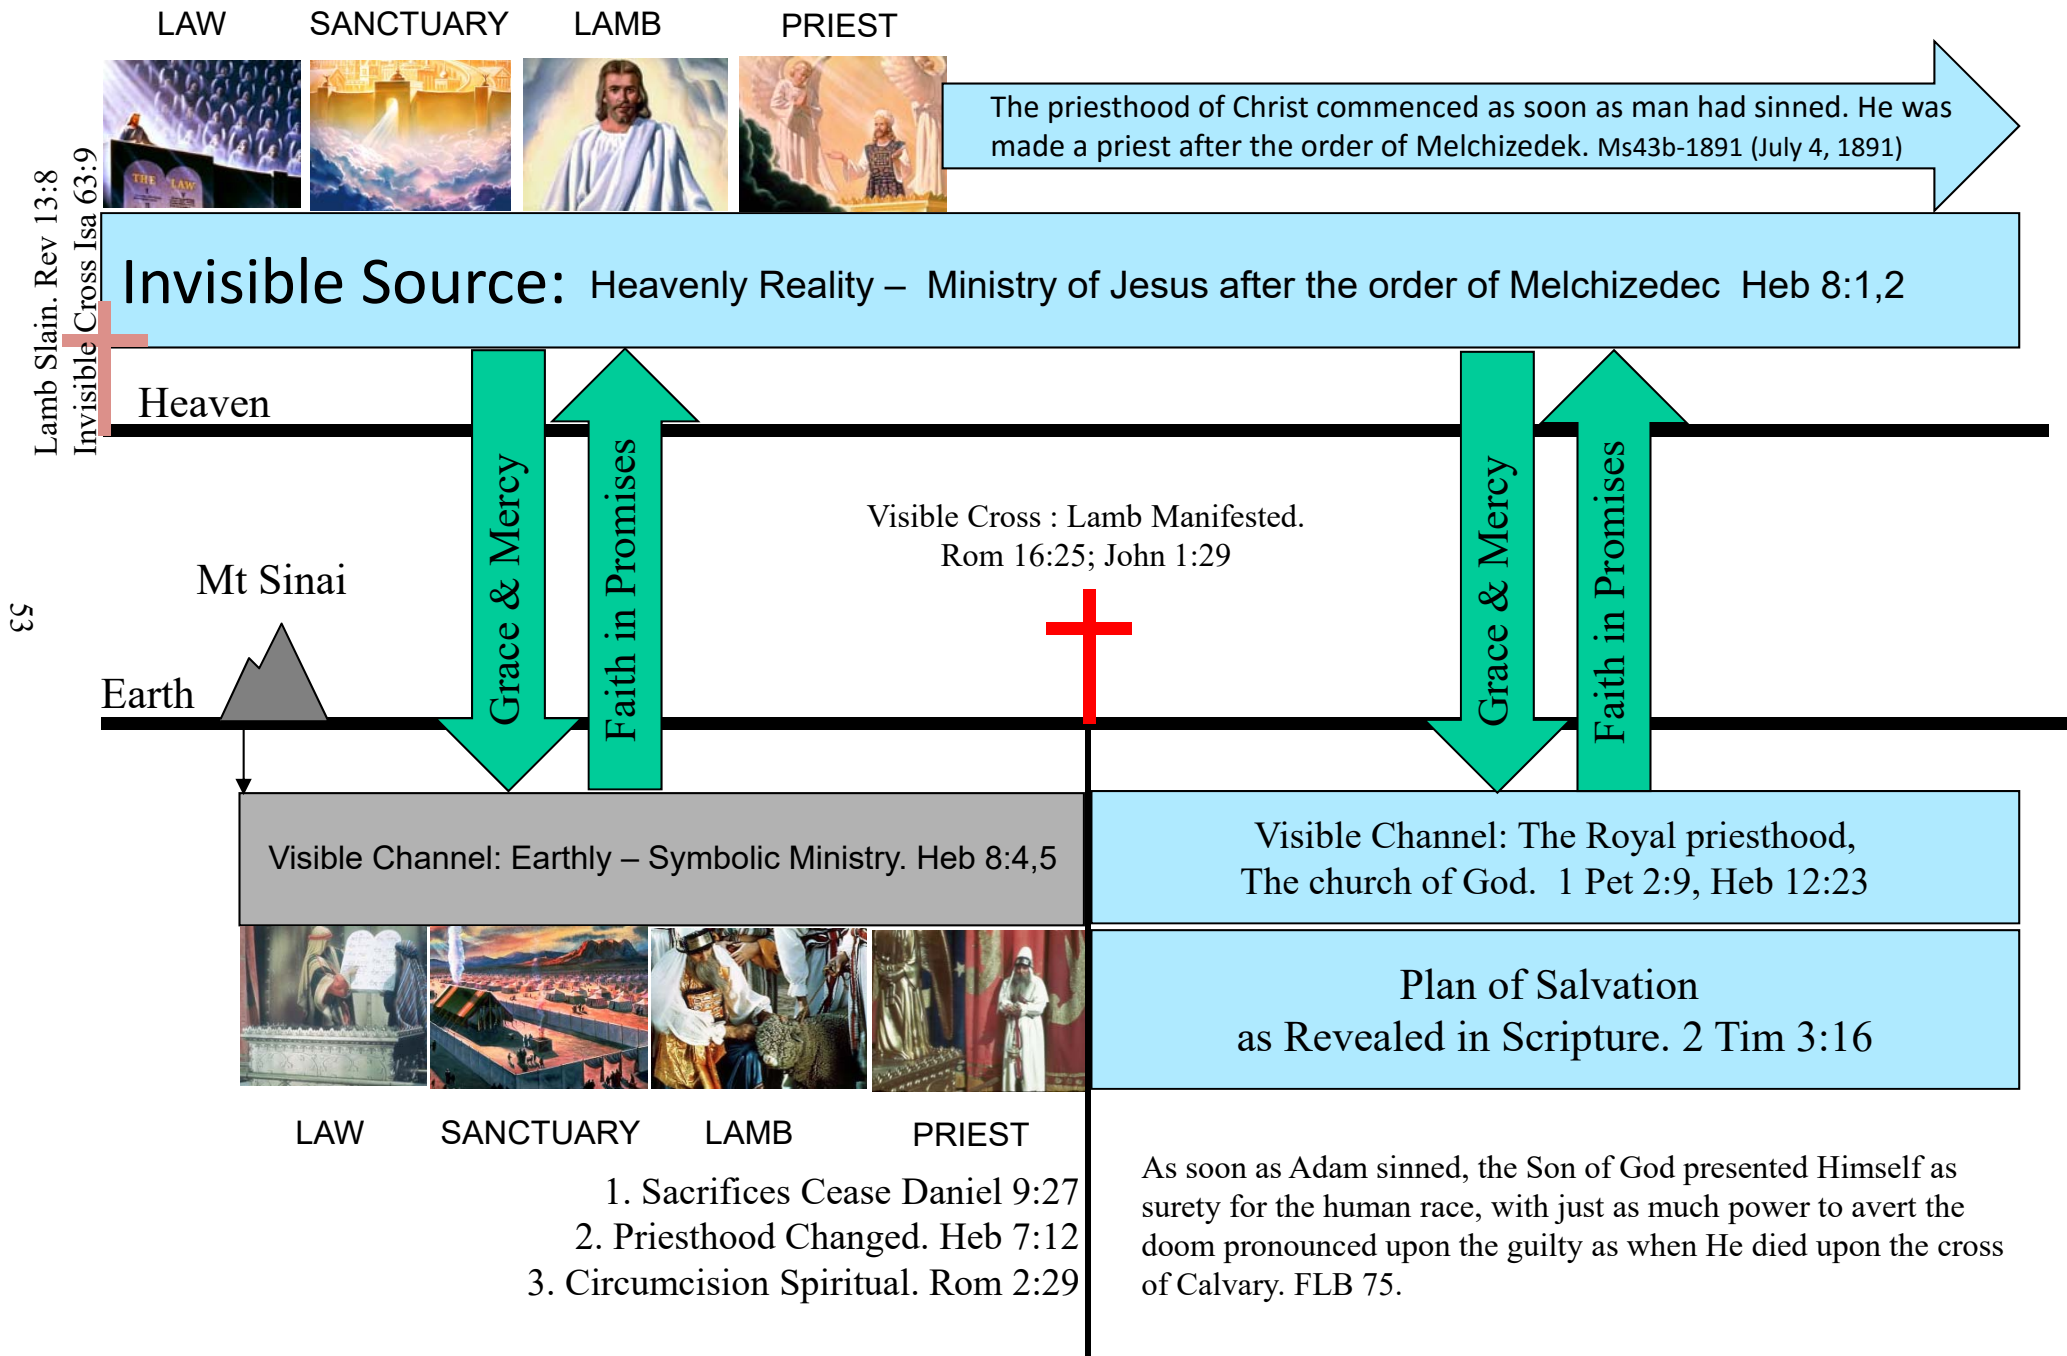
LAW SANCTUARY LAMB PRIEST

THE LAW

The priesthood of Christ commenced as soon as man had sinned. He was made a priest after the order of Melchizedek. Ms43b-1891 (July 4, 1891)

Lamb Slain. Rev 13:8
Invisible Cross Isa 63:9

Invisible Source: Heavenly Reality – Ministry of Jesus after the order of Melchizedec Heb 8:1,2

Heaven

Grace & Mercy

Faith in Promises

Visible Cross : Lamb Manifested.
Rom 16:25; John 1:29

Grace & Mercy

Faith in Promises

53

Mt Sinai

Earth

Visible Channel: Earthly – Symbolic Ministry. Heb 8:4,5

Visible Channel: The Royal priesthood,
The church of God. 1 Pet 2:9, Heb 12:23

Plan of Salvation
as Revealed in Scripture. 2 Tim 3:16

LAW SANCTUARY LAMB PRIEST

1. Sacrifices Cease Daniel 9:27
2. Priesthood Changed. Heb 7:12
3. Circumcision Spiritual. Rom 2:29

As soon as Adam sinned, the Son of God presented Himself as surety for the human race, with just as much power to avert the doom pronounced upon the guilty as when He died upon the cross of Calvary. FLB 75.